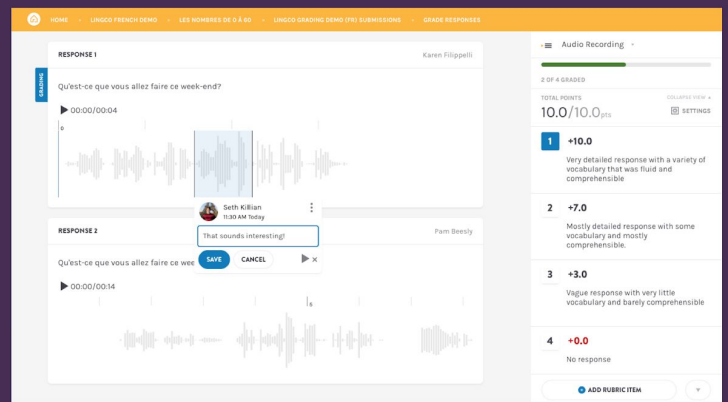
HOME • LINGCO FRENCH DEMO • LES NOMBRES DE 0 À 60 • LINGCO GRADING DEMO (FR) SUBMISSIONS • GRADE RESPONSES

GRADING

RESPONSE 1

Karen Filippelli

Qu'est-ce que vous allez faire ce week-end?

00:00/00:04

0

Seth Killian
11:30 AM Today

That sounds interesting!

SAVE

CANCEL

RESPONSE 2

Pam Beesly

Qu'est-ce que vous allez faire ce week-end?

00:00/00:14

Audio Recording

2 OF 4 GRADED

TOTAL POINTS

COLLAPSE VIEW

10.0/10.0pts

SETTINGS

1 +10.0
Very detailed response with a variety of vocabulary that was fluid and comprehensible

2 +7.0
Mostly detailed response with some vocabulary and mostly comprehensible.

3 +3.0
Vague response with very little vocabulary and barely comprehensible

4 +0.0
No response

ADD RUBRIC ITEM